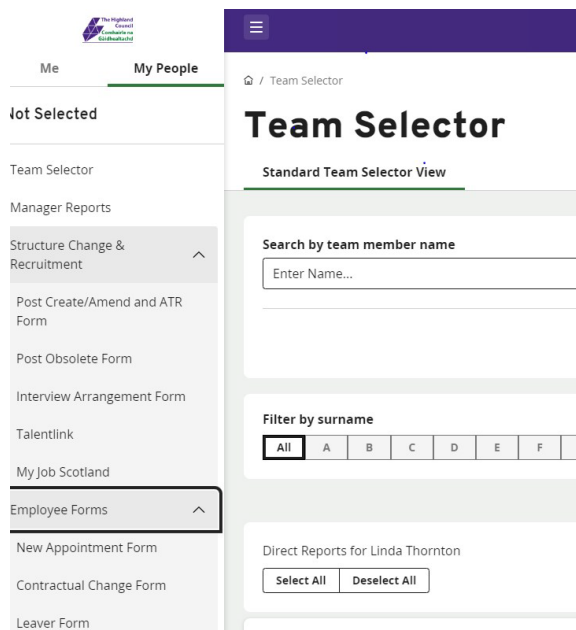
The Highland Council
Comhairle na Gàidhealtachd

Me
My People

Not Selected

Team Selector
Manager Reports
Structure Change & Recruitment
Post Create/Amend and ATR Form
Post Obsolete Form
Interview Arrangement Form
Talentlink
My Job Scotland
Employee Forms
New Appointment Form
Contractual Change Form
Leaver Form

☰

⌂ / Team Selector

Team Selector

Standard Team Selector View

Search by team member name

Enter Name...

Filter by surname

| All | A | B | C | D | E | F |
|---|---|---|---|---|---|---|

Direct Reports for Linda Thornton

Select All
Deselect All